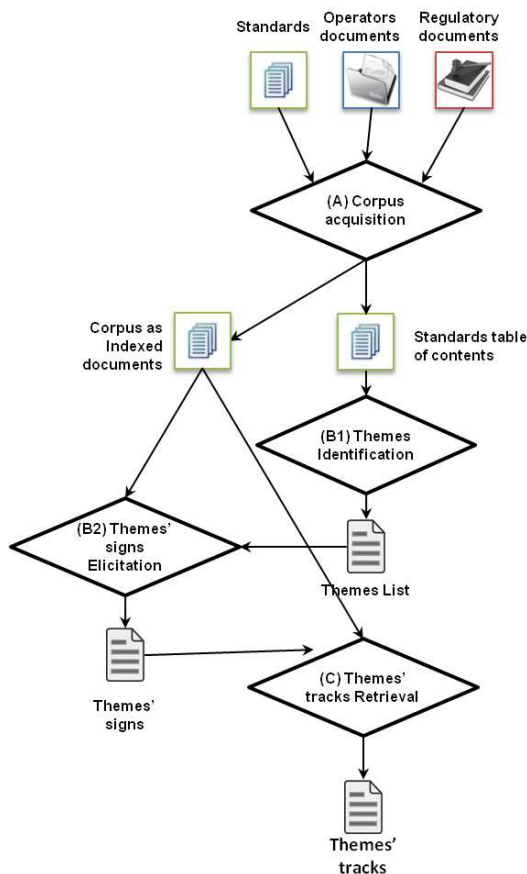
Standards

Operators documents

Regulatory documents

(A) Corpus acquisition

Corpus as Indexed documents

Standards table of contents

(B1) Themes Identification

(B2) Themes' signs Elicitation

Themes List

Themes' signs

(C) Themes' tracks Retrieval

Themes' tracks